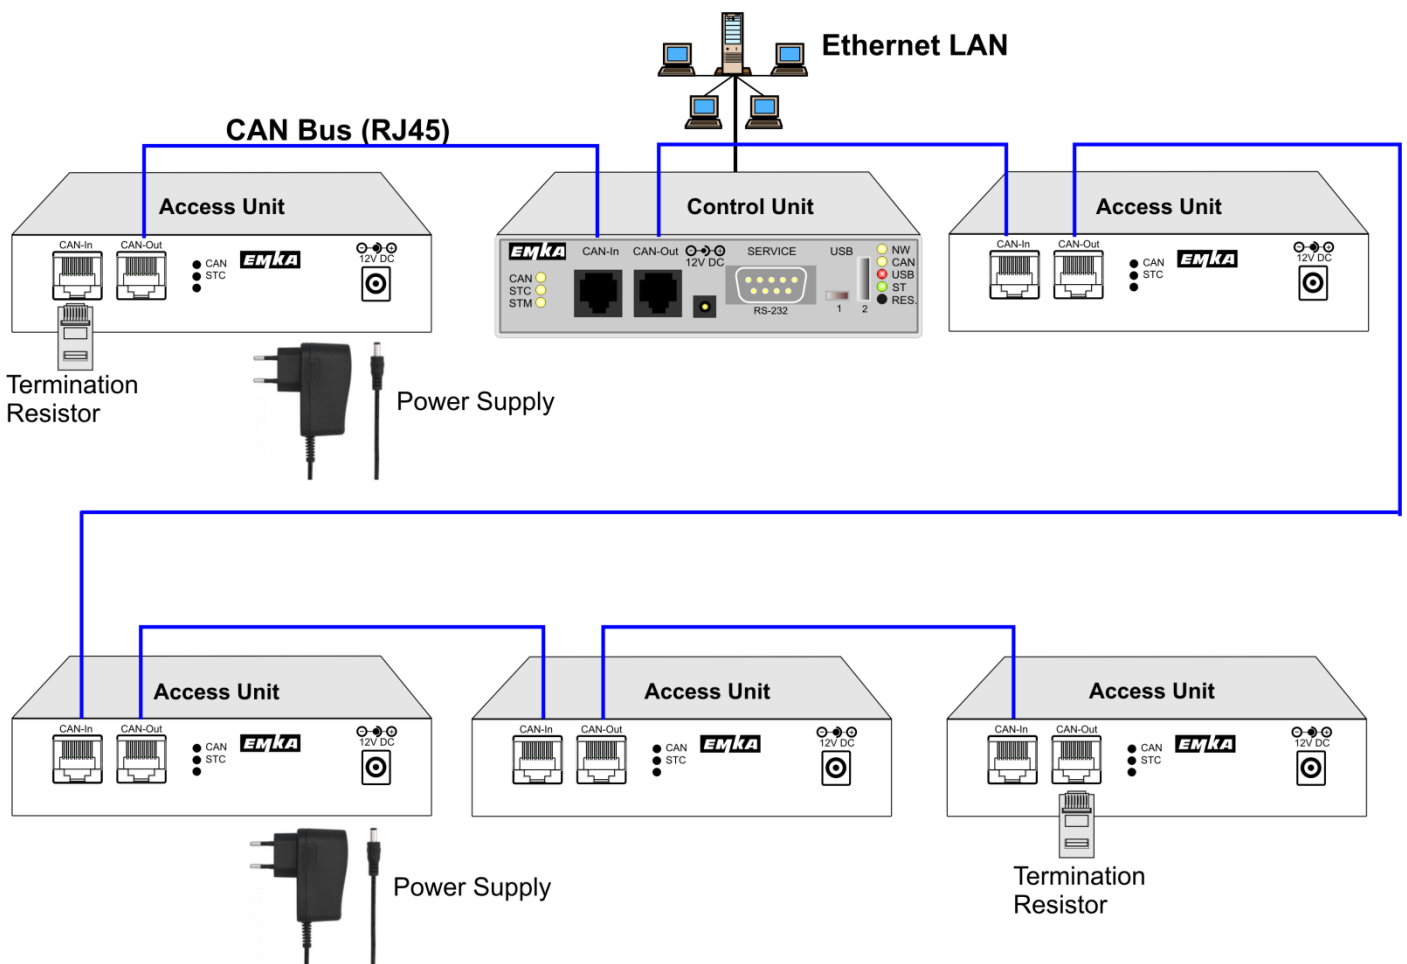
Ethernet LAN

CAN Bus (RJ45)

Access Unit
CAN-In CAN-Out
CAN
STC
EMKA
12V DC

Termination Resistor

Power Supply

Control Unit
EMKA
CAN-In CAN-Out 12V DC SERVICE USB
CAN
STC
STM
RS-232
1 2
NW
CAN
USB
ST
RES.

Access Unit
CAN-In CAN-Out
CAN
STC
EMKA
12V DC

Access Unit
CAN-In CAN-Out
CAN
STC
EMKA
12V DC

Power Supply

Access Unit
CAN-In CAN-Out
CAN
STC
EMKA
12V DC

Access Unit
CAN-In CAN-Out
CAN
STC
EMKA
12V DC

Termination Resistor